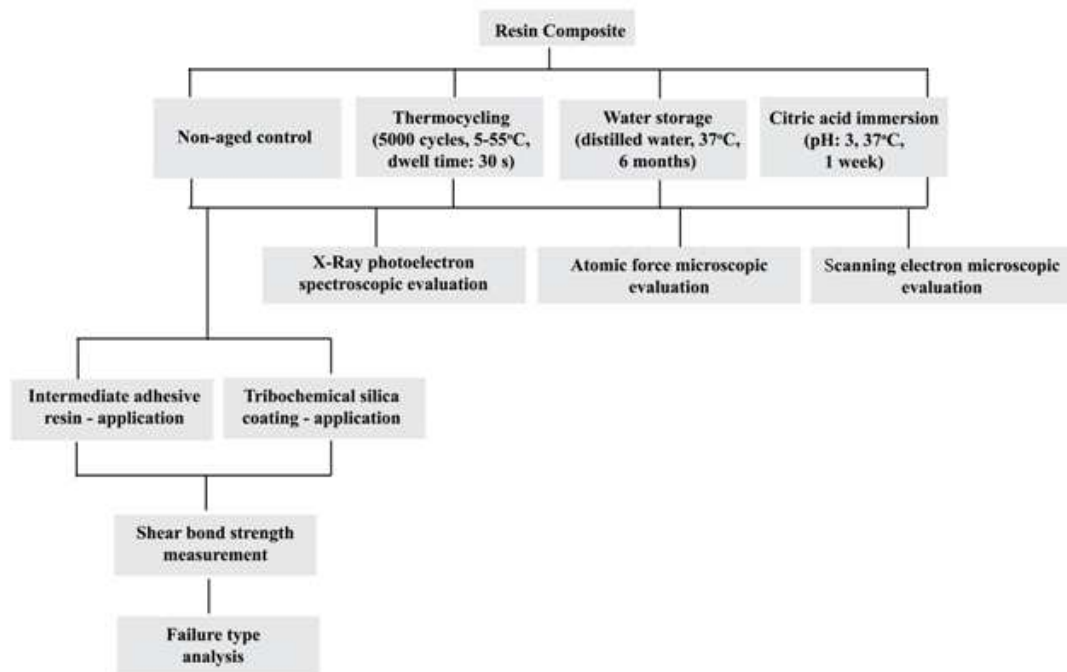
Resin Composite

Non-aged control

Thermocycling (5000 cycles, 5-55ºC, dwell time: 30 s)

Water storage (distilled water, 37ºC, 6 months)

Citric acid immersion (pH: 3, 37ºC, 1 week)

X-Ray photoelectron spectroscopic evaluation

Atomic force microscopic evaluation

Scanning electron microscopic evaluation

Intermediate adhesive resin - application

Tribochemical silica coating - application

Shear bond strength measurement

Failure type analysis